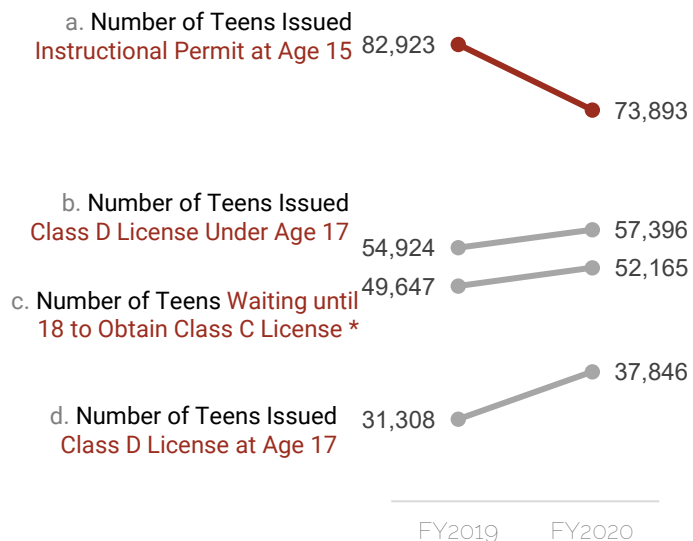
a. Number of Teens Issued
Instructional Permit at Age 15

82,923

73,893

b. Number of Teens Issued
Class D License Under Age 17

54,924

57,396

c. Number of Teens Waiting until 18 to Obtain Class C License *

49,647

52,165

d. Number of Teens Issued
Class D License at Age 17

31,308

37,846

FY2019 FY2020